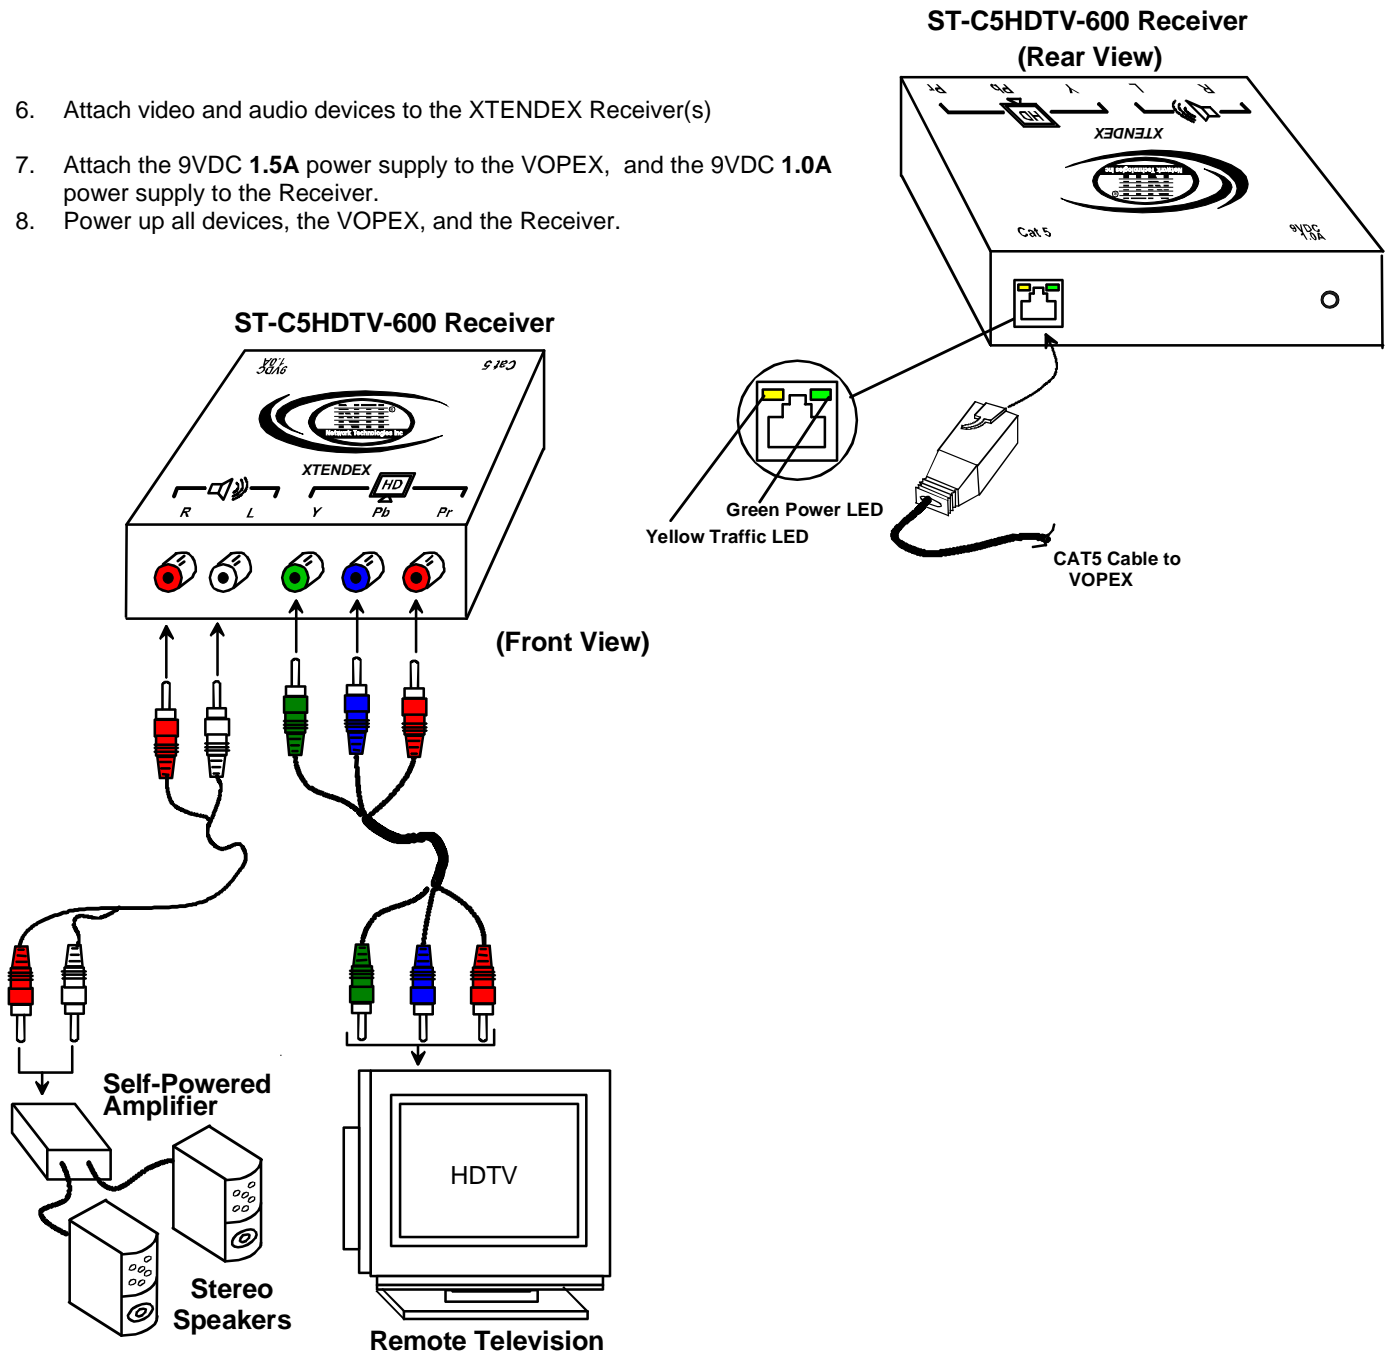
ST-C5HDTV-600 Receiver
(Rear View)

6. Attach video and audio devices to the XTENDEX Receiver(s)

7. Attach the 9VDC **1.5A** power supply to the VOPEX, and the 9VDC **1.0A** power supply to the Receiver.
8. Power up all devices, the VOPEX, and the Receiver.

Pr Pb HD Y L R
XTENDEX
Cat 5
9VDC 1.0A

ST-C5HDTV-600 Receiver

9VDC 1.0A
Cat 5
Network Technologies Inc
XTENDEX
HD
R L Y Pb Pr

Green Power LED
Yellow Traffic LED

CAT5 Cable to VOPEX

(Front View)

Self-Powered Amplifier

HDTV

Stereo Speakers

Remote Television